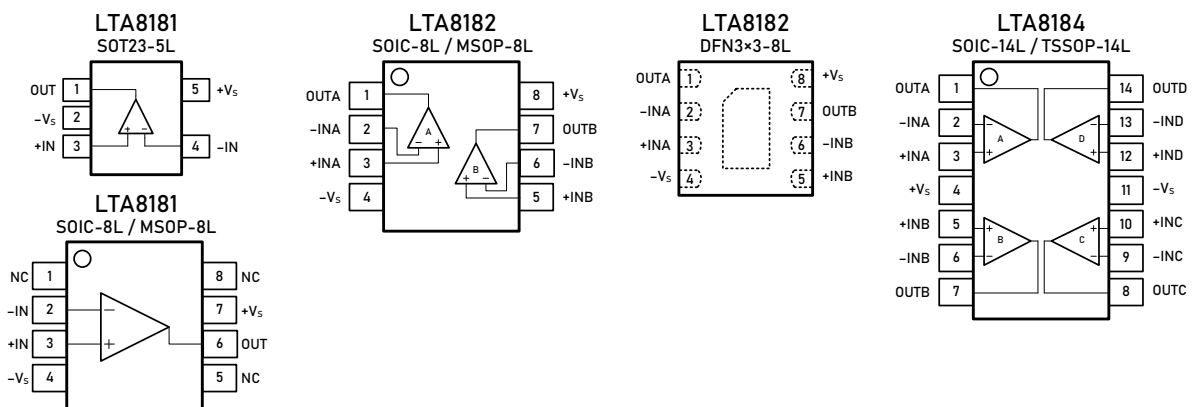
LTA8181
SOT23-5L

OUT 1
$-V_S$ 2
+IN 3
5 $+V_S$
4 −IN

LTA8181
SOIC-8L / MSOP-8L

NC 1
−IN 2
+IN 3
$-V_S$ 4
8 NC
7 $+V_S$
6 OUT
5 NC

LTA8182
SOIC-8L / MSOP-8L

OUTA 1
−INA 2
+INA 3
$-V_S$ 4
8 $+V_S$
7 OUTB
6 −INB
5 +INB
A
B

LTA8182
DFN3×3-8L

OUTA 1
−INA 2
+INA 3
$-V_S$ 4
8 $+V_S$
7 OUTB
6 −INB
5 +INB

LTA8184
SOIC-14L / TSSOP-14L

OUTA 1
−INA 2
+INA 3
$+V_S$ 4
+INB 5
−INB 6
OUTB 7
14 OUTD
13 −IND
12 +IND
11 $-V_S$
10 +INC
9 −INC
8 OUTC
A
B
C
D